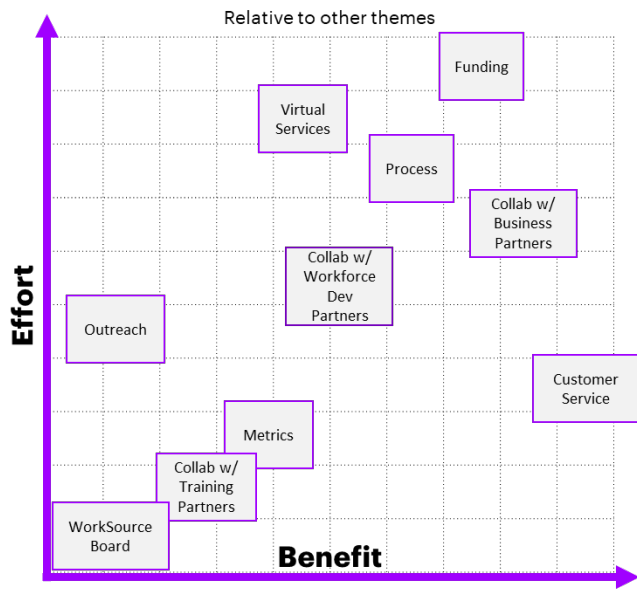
Relative to other themes

Funding

Virtual Services

Process

Collab w/ Business Partners

Collab w/ Workforce Dev Partners

Outreach

Customer Service

Metrics

Collab w/ Training Partners

WorkSource Board

Effort

Benefit